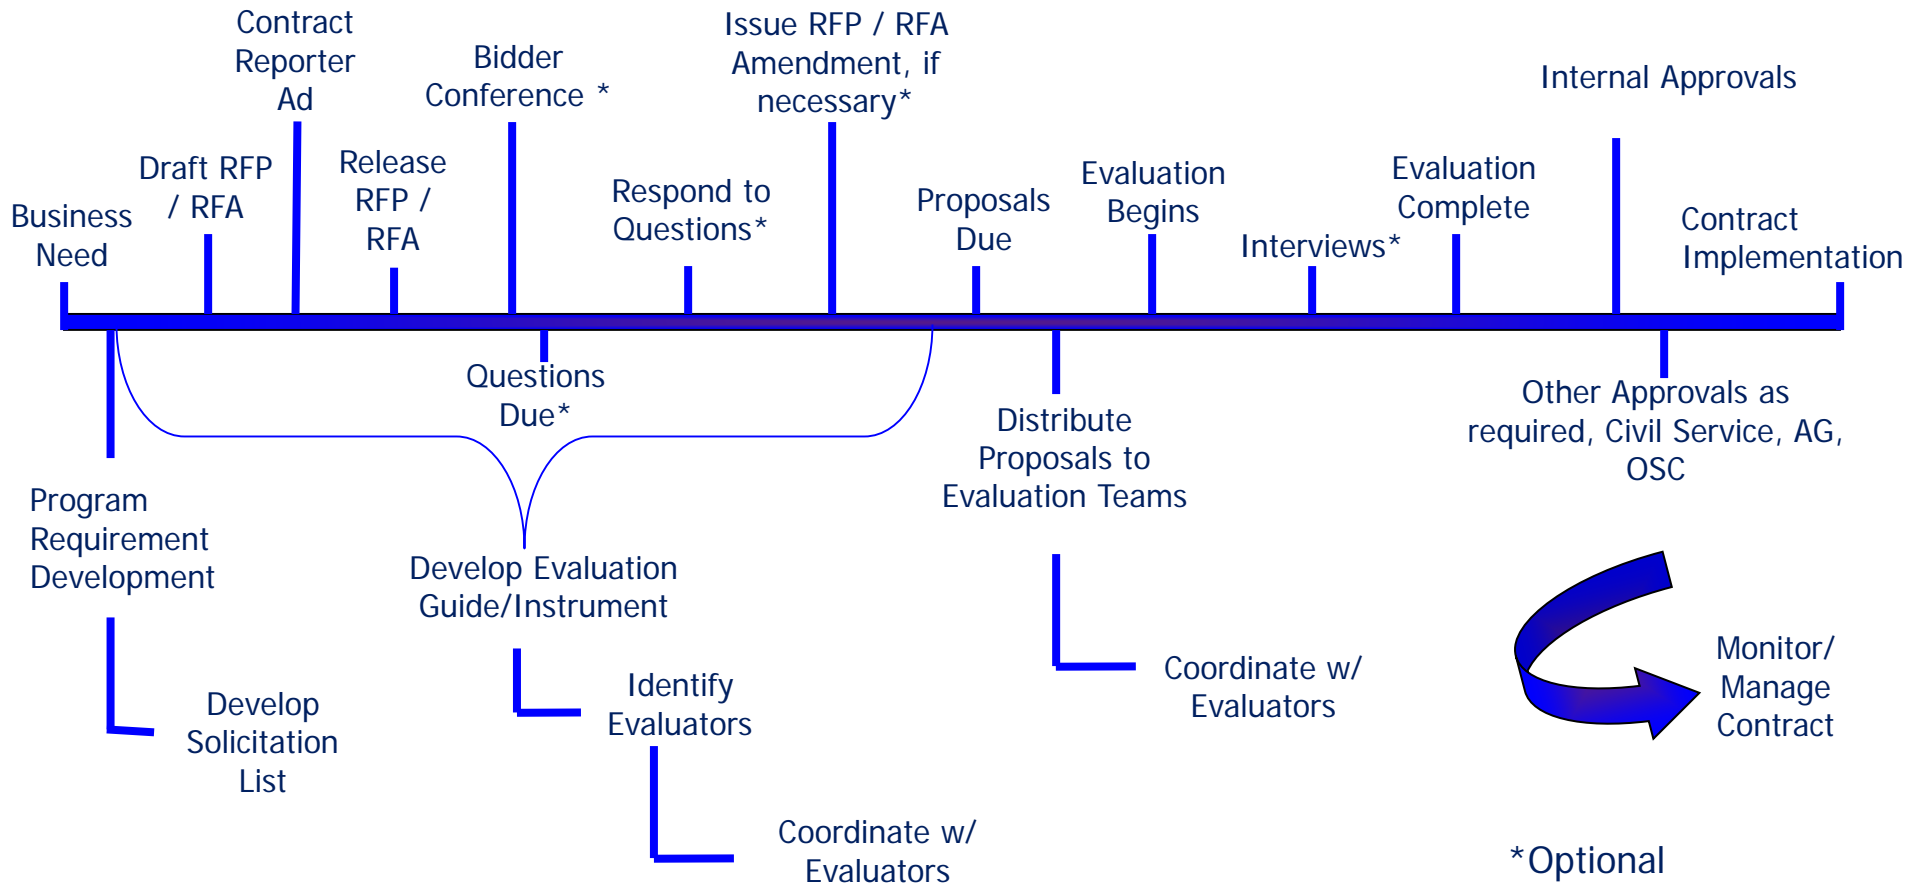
Business Need

Draft RFP / RFA

Contract Reporter Ad

Release RFP / RFA

Bidder Conference *

Respond to Questions*

Issue RFP / RFA Amendment, if necessary*

Proposals Due

Evaluation Begins

Interviews*

Evaluation Complete

Internal Approvals

Contract Implementation

Questions Due*

Distribute Proposals to Evaluation Teams

Other Approvals as required, Civil Service, AG, OSC

Program Requirement Development

Develop Evaluation Guide/Instrument

Develop Solicitation List

Identify Evaluators

Coordinate w/ Evaluators

Coordinate w/ Evaluators

Monitor/ Manage Contract

*Optional